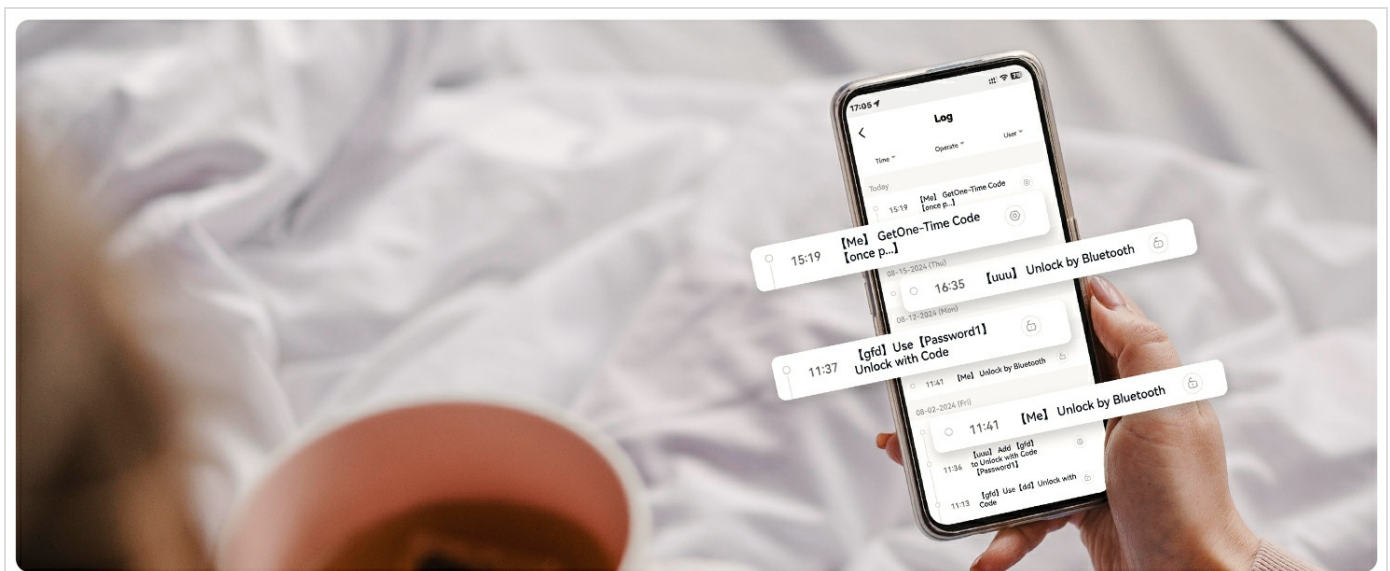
17:05

Log

Time
Operate
User

Today

15:19 【Me】 GetOne-Time Code 【once p...】

15:19 【Me】 GetOne-Time Code 【once p...】

08-15-2024 (Thu)

16:35 【uuu】 Unlock by Bluetooth

08-12-2024 (Mon)

11:37 【gfd】Use【Password1】 Unlock with Code

11:41 【Me】 Unlock by Bluetooth

08-02-2024 (Fri)

11:41 【Me】 Unlock by Bluetooth

11:36 【uuu】 Add 【gfd】 to Unlock with Code 【Password1】

11:13 【gfd】 Use 【dd】 Unlock with Code